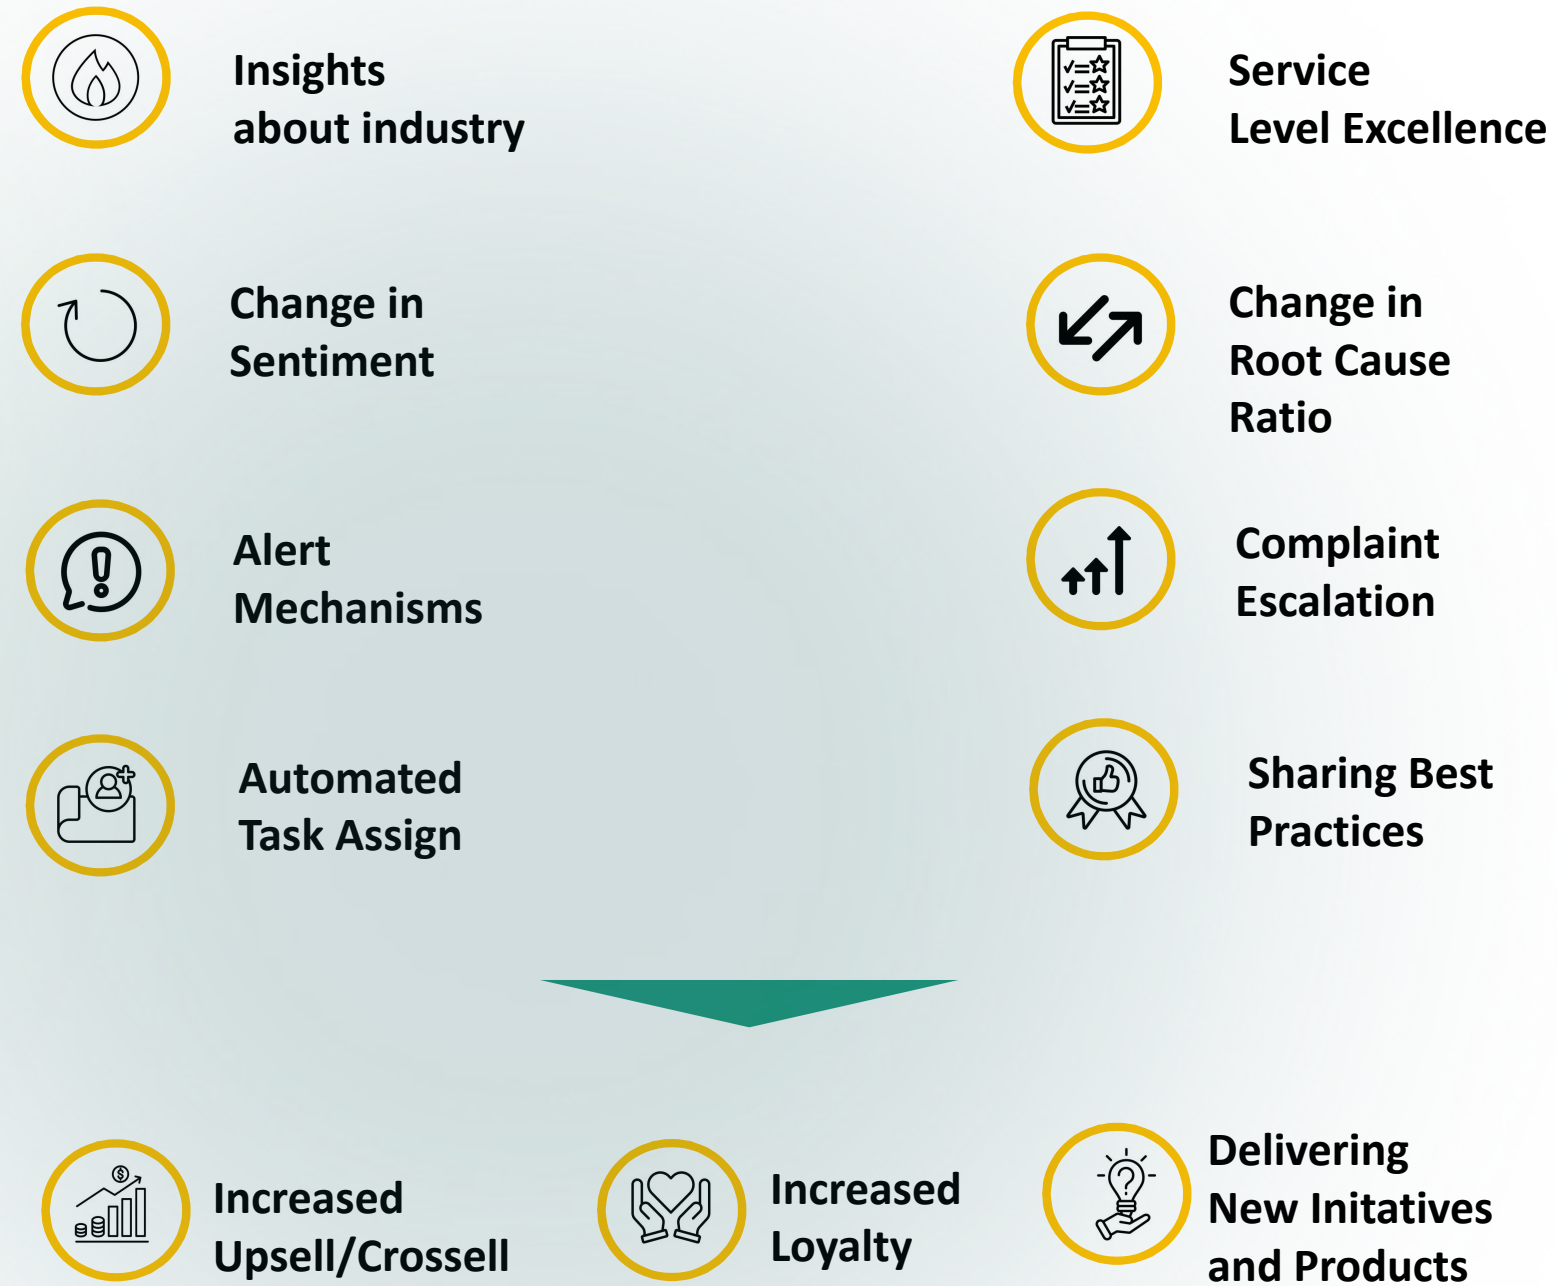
Insights about industry

Service Level Excellence

Change in Sentiment

Change in Root Cause Ratio

Alert Mechanisms

Complaint Escalation

Automated Task Assign

Sharing Best Practices

Increased Upsell/Crossell

Increased Loyalty

Delivering New Initatives and Products